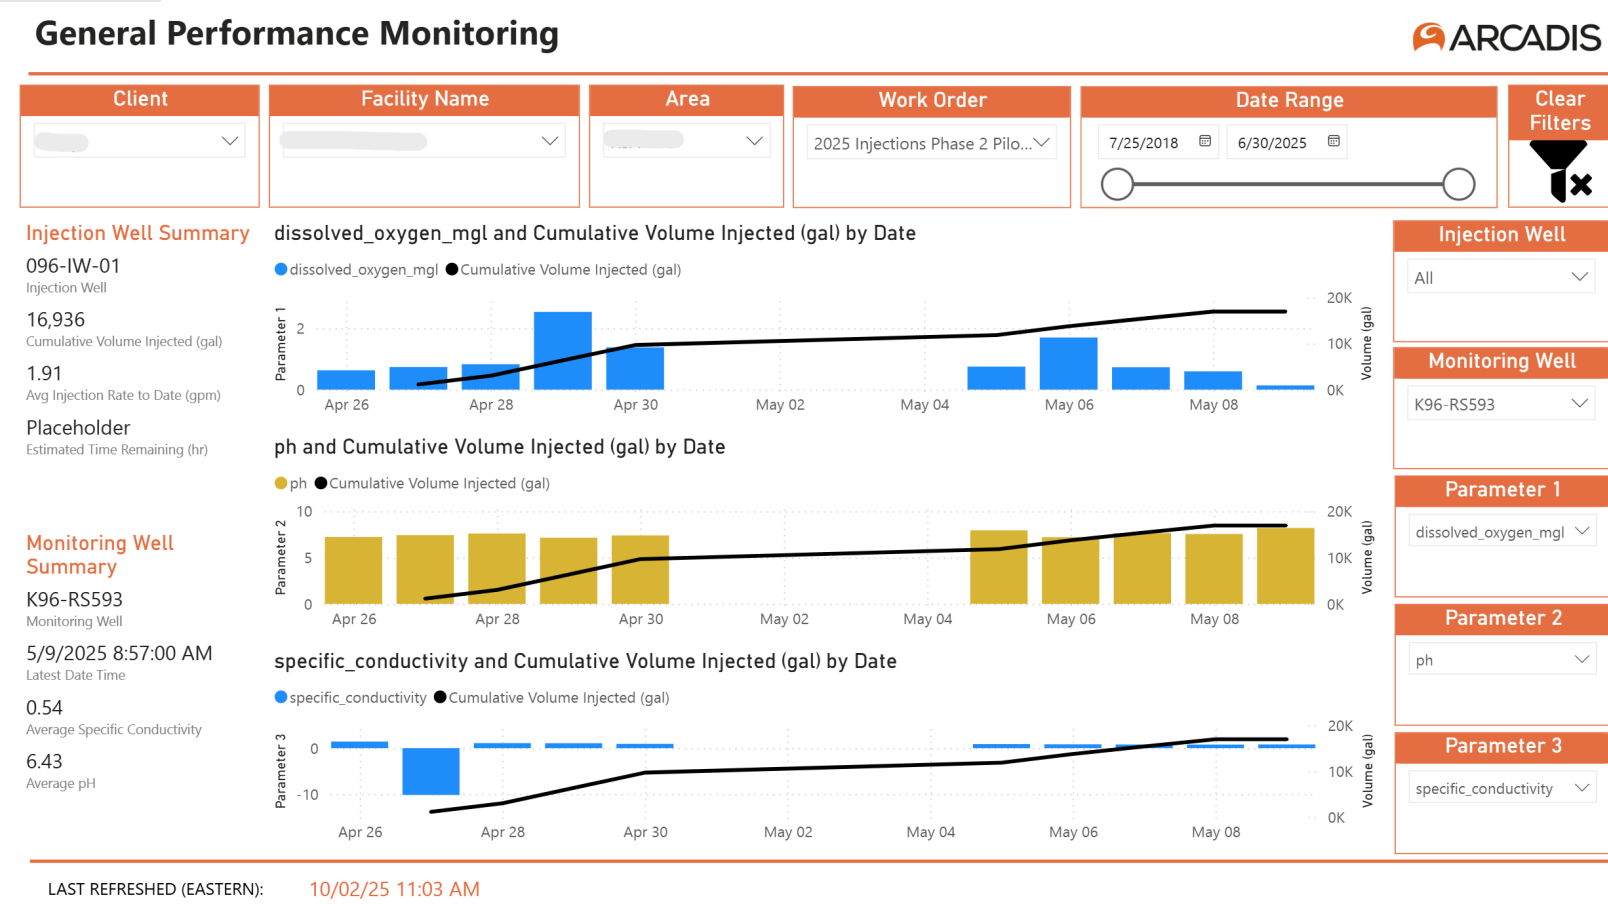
General Performance Monitoring

ARCADIS

| Client | Facility Name | Area | Work Order | Date Range | Clear Filters |
|---|---|---|---|---|---|
| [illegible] | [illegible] | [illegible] | 2025 Injections Phase 2 Pilo... | 7/25/2018 6/30/2025 | |

Injection Well Summary

096-IW-01
Injection Well

16,936
Cumulative Volume Injected (gal)

1.91
Avg Injection Rate to Date (gpm)

Placeholder
Estimated Time Remaining (hr)

Monitoring Well Summary

K96-RS593
Monitoring Well

5/9/2025 8:57:00 AM
Latest Date Time

0.54
Average Specific Conductivity

6.43
Average pH

dissolved_oxygen_mgl and Cumulative Volume Injected (gal) by Date

dissolved_oxygen_mgl Cumulative Volume Injected (gal)

Parameter 1
2
0
Apr 26 Apr 28 Apr 30 May 02 May 04 May 06 May 08
20K 10K 0K
Volume (gal)

ph and Cumulative Volume Injected (gal) by Date

ph Cumulative Volume Injected (gal)

Parameter 2
10
5
0
Apr 26 Apr 28 Apr 30 May 02 May 04 May 06 May 08
20K 10K 0K
Volume (gal)

specific_conductivity and Cumulative Volume Injected (gal) by Date

specific_conductivity Cumulative Volume Injected (gal)

Parameter 3
0
-10
Apr 26 Apr 28 Apr 30 May 02 May 04 May 06 May 08
20K 10K 0K
Volume (gal)

Injection Well
All

Monitoring Well
K96-RS593

Parameter 1
dissolved_oxygen_mgl

Parameter 2
ph

Parameter 3
specific_conductivity

LAST REFRESHED (EASTERN): 10/02/25 11:03 AM